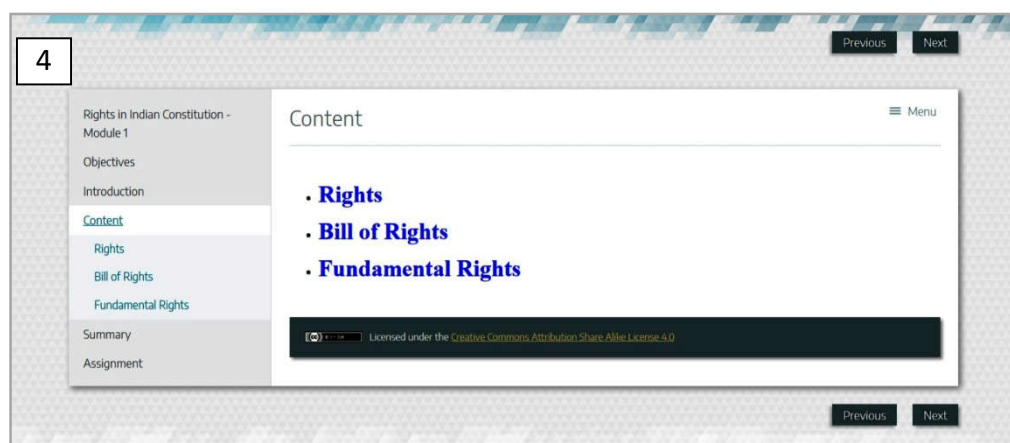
4

Previous Next

Rights in Indian Constitution - Module 1
Objectives
Introduction
Content
Rights
Bill of Rights
Fundamental Rights
Summary
Assignment

Content

≡ Menu

• Rights
• Bill of Rights
• Fundamental Rights

Licensed under the Creative Commons Attribution Share Alike License 4.0

Previous Next